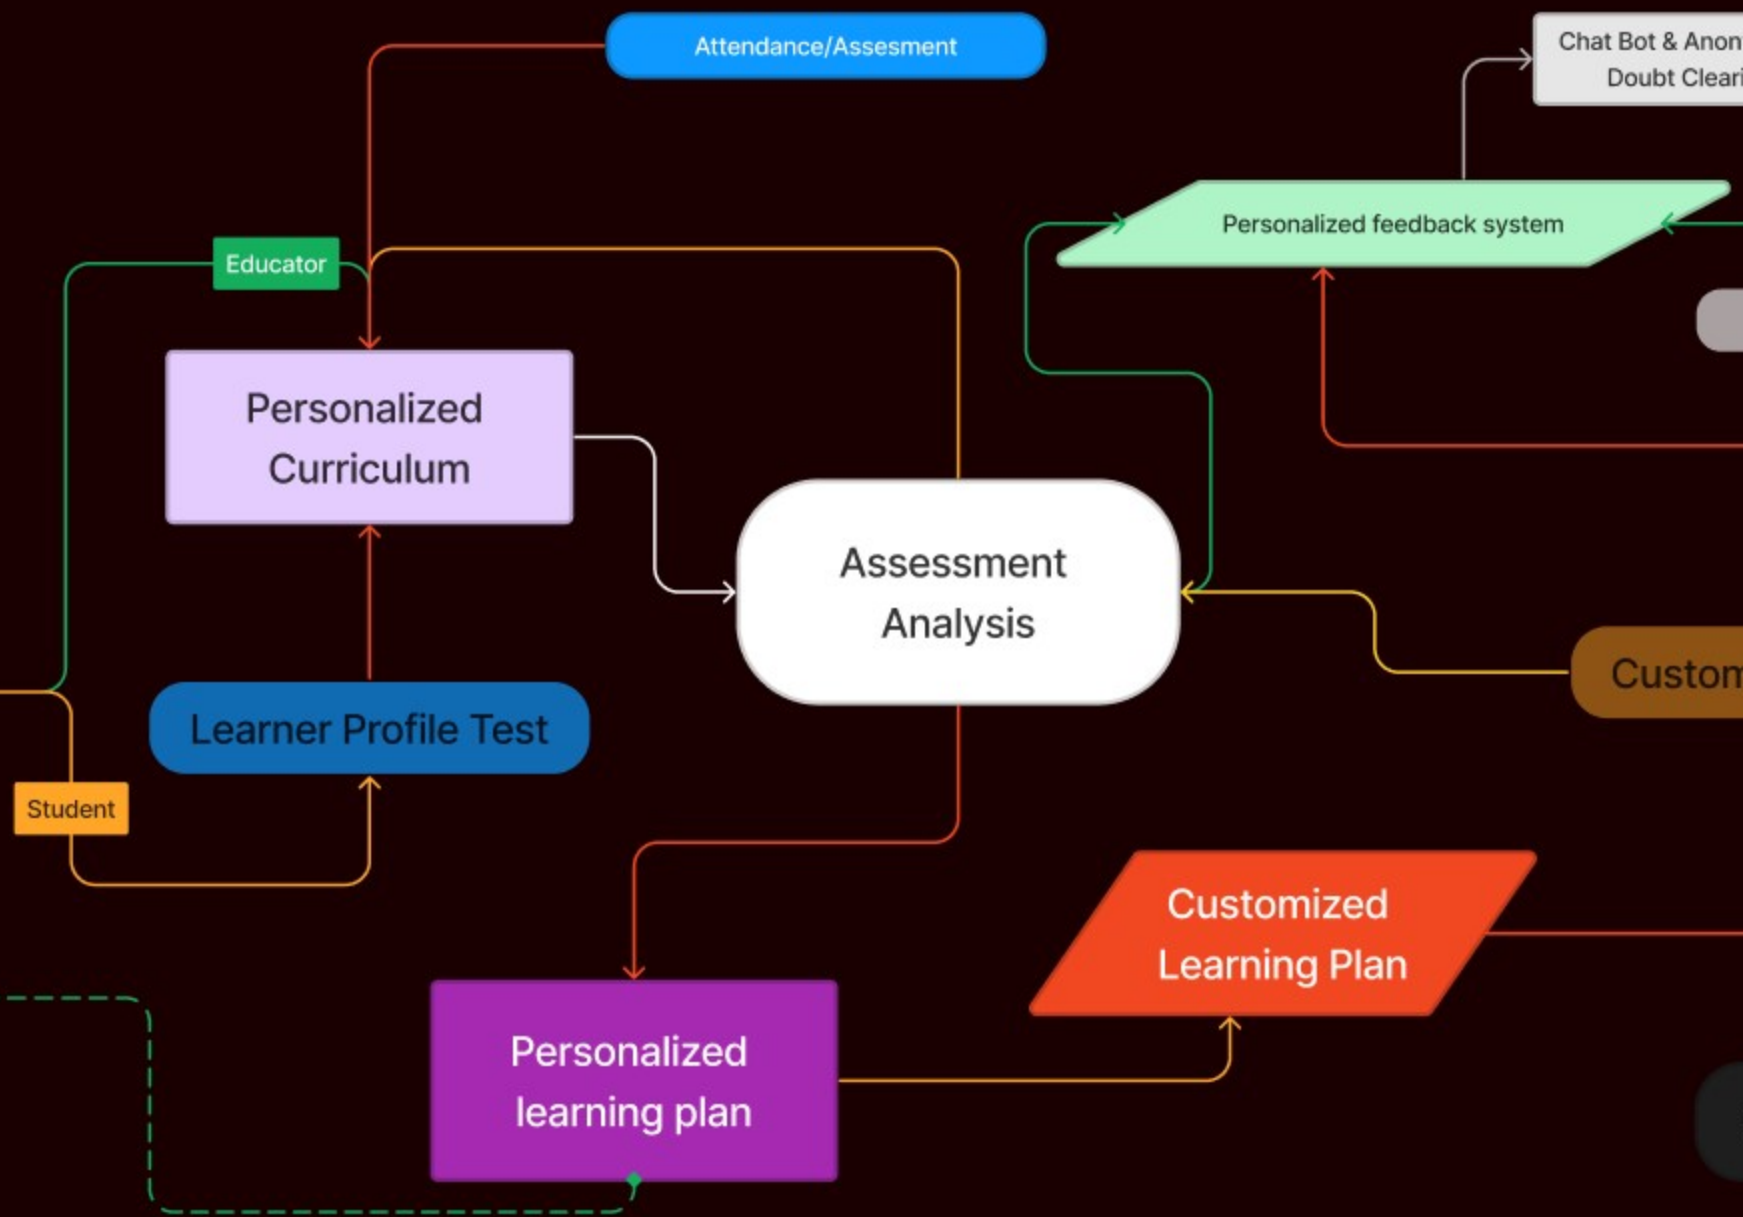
Attendance/Assesment

Chat Bot & Anon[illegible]
Doubt Cleari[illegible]

Personalized feedback system

Educator

Personalized Curriculum

Assessment Analysis

Custom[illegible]

Learner Profile Test

Student

Customized Learning Plan

Personalized learning plan